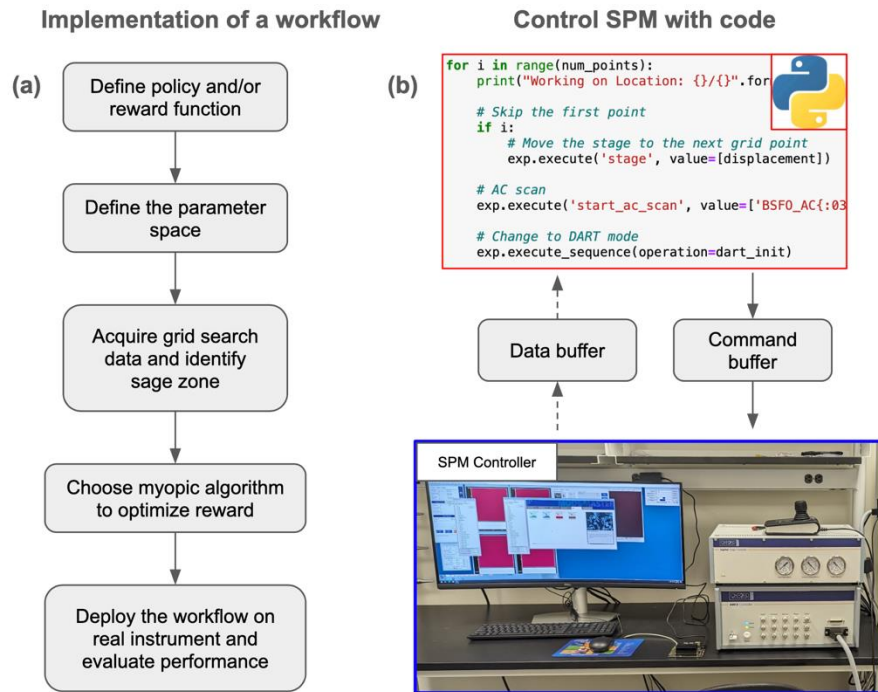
Implementation of a workflow

Control SPM with code

(a)

Define policy and/or reward function

Define the parameter space

Acquire grid search data and identify sage zone

Choose myopic algorithm to optimize reward

Deploy the workflow on real instrument and evaluate performance

(b)

for i in range(num_points):
    print("Working on Location: {}/{}".for

    # Skip the first point
    if i:
        # Move the stage to the next grid point
        exp.execute('stage', value=[displacement])

    # AC scan
    exp.execute('start_ac_scan', value=['BSFO_AC{:03

    # Change to DART mode
    exp.execute_sequence(operation=dart_init)

Data buffer

Command buffer

SPM Controller